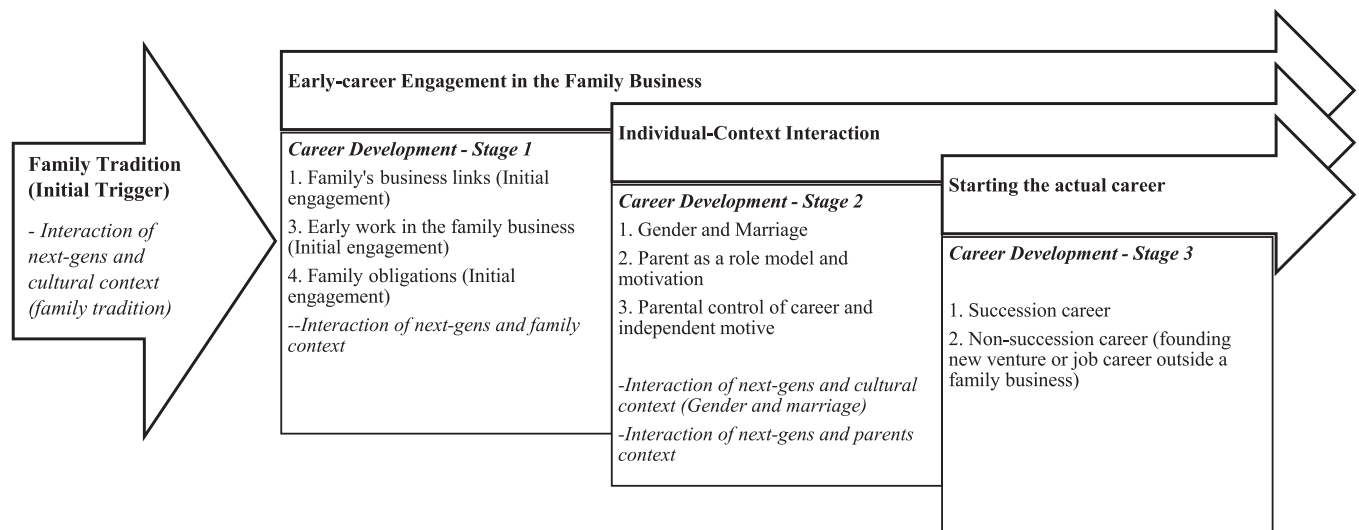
Family Tradition (Initial Trigger)

- Interaction of next-gens and cultural context (family tradition)

Early-career Engagement in the Family Business

Career Development - Stage 1

1. Family's business links (Initial engagement)

3. Early work in the family business (Initial engagement)

4. Family obligations (Initial engagement)

--Interaction of next-gens and family context

Individual-Context Interaction

Career Development - Stage 2

1. Gender and Marriage

2. Parent as a role model and motivation

3. Parental control of career and independent motive

-Interaction of next-gens and cultural context (Gender and marriage)

-Interaction of next-gens and parents context

Starting the actual career

Career Development - Stage 3

1. Succession career

2. Non-succession career (founding new venture or job career outside a family business)